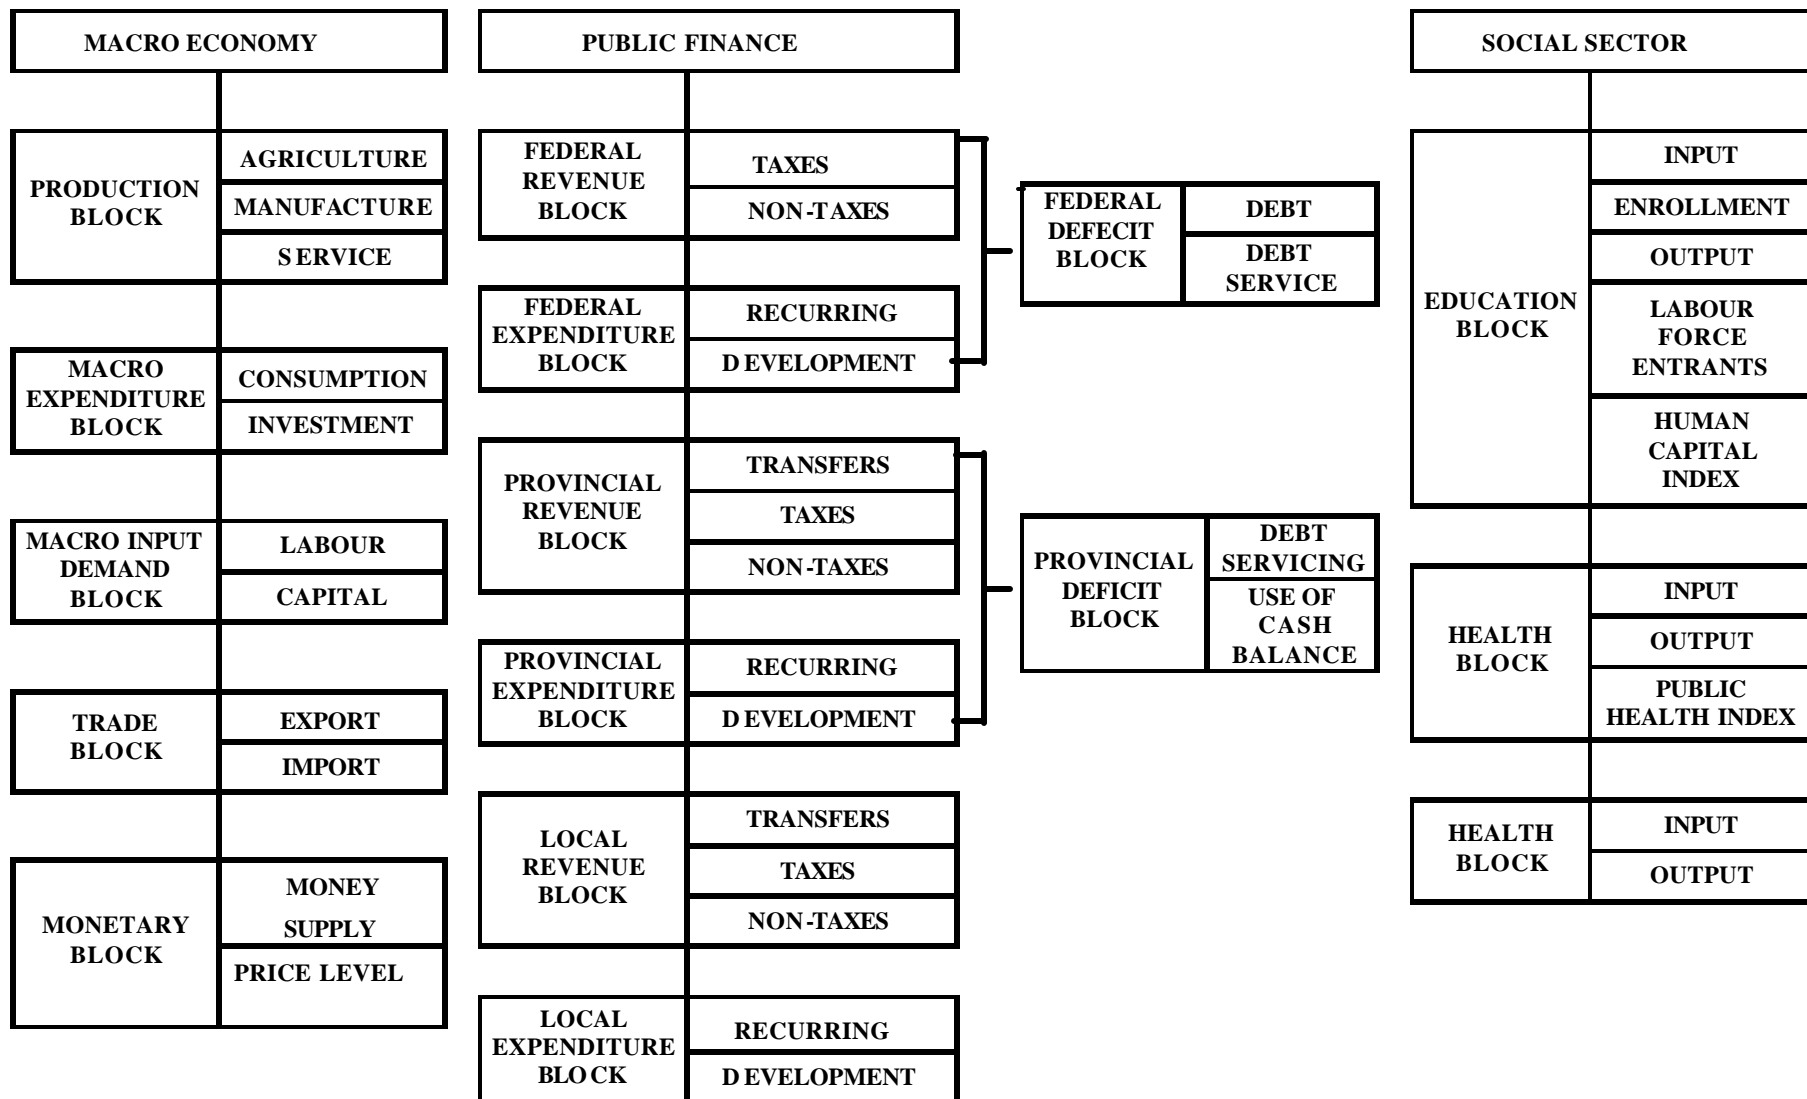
MACRO ECONOMY

PRODUCTION BLOCK
AGRICULTURE
MANUFACTURE
S ERVICE

MACRO EXPENDITURE BLOCK
CONSUMPTION
INVESTMENT

MACRO INPUT DEMAND BLOCK
LABOUR
CAPITAL

TRADE BLOCK
EXPORT
IMPORT

MONETARY BLOCK
MONEY SUPPLY
PRICE LEVEL

PUBLIC FINANCE

FEDERAL REVENUE BLOCK
TAXES
NON-TAXES

FEDERAL EXPENDITURE BLOCK
RECURRING
D EVELOPMENT

FEDERAL DEFECIT BLOCK
DEBT
DEBT SERVICE

PROVINCIAL REVENUE BLOCK
TRANSFERS
TAXES
NON-TAXES

PROVINCIAL EXPENDITURE BLOCK
RECURRING
D EVELOPMENT

PROVINCIAL DEFICIT BLOCK
DEBT SERVICING
USE OF CASH BALANCE

LOCAL REVENUE BLOCK
TRANSFERS
TAXES
NON-TAXES

LOCAL EXPENDITURE BLO CK
RECURRING
D EVELOPMENT

SOCIAL SECTOR

EDUCATION BLOCK
INPUT
ENROLLMENT
OUTPUT
LABOUR FORCE ENTRANTS
HUMAN CAPITAL INDEX

HEALTH BLOCK
INPUT
OUTPUT
PUBLIC HEALTH INDEX

HEALTH BLOCK
INPUT
OUTPUT